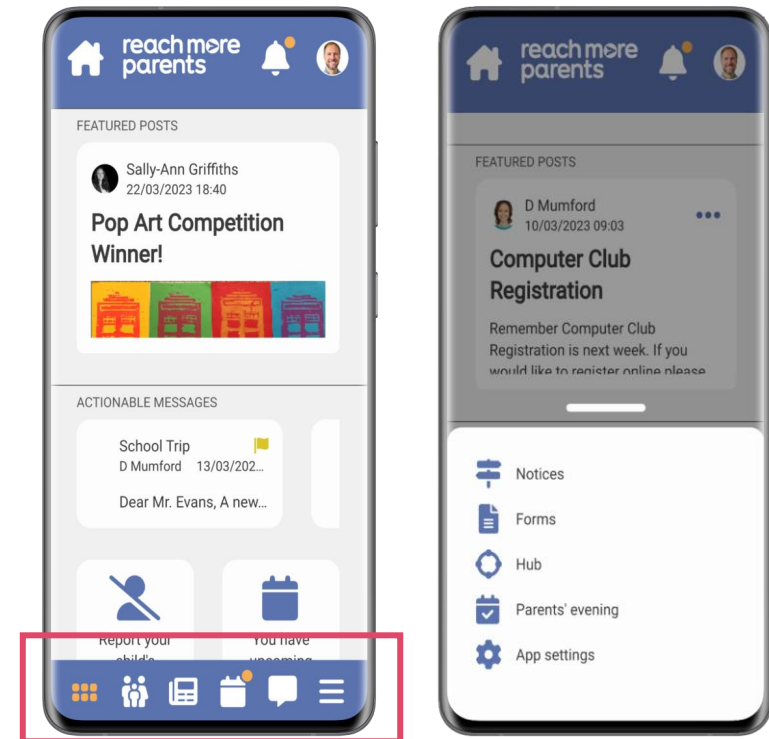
reach more parents

FEATURED POSTS

Sally-Ann Griffiths
22/03/2023 18:40

Pop Art Competition Winner!

ACTIONABLE MESSAGES

School Trip
D Mumford 13/03/202...

Dear Mr. Evans, A new...

Report your child's

You have upcoming

reach more parents

FEATURED POSTS

D Mumford
10/03/2023 09:03

Computer Club Registration

Remember Computer Club Registration is next week. If you would like to register online please

Notices

Forms

Hub

Parents' evening

App settings